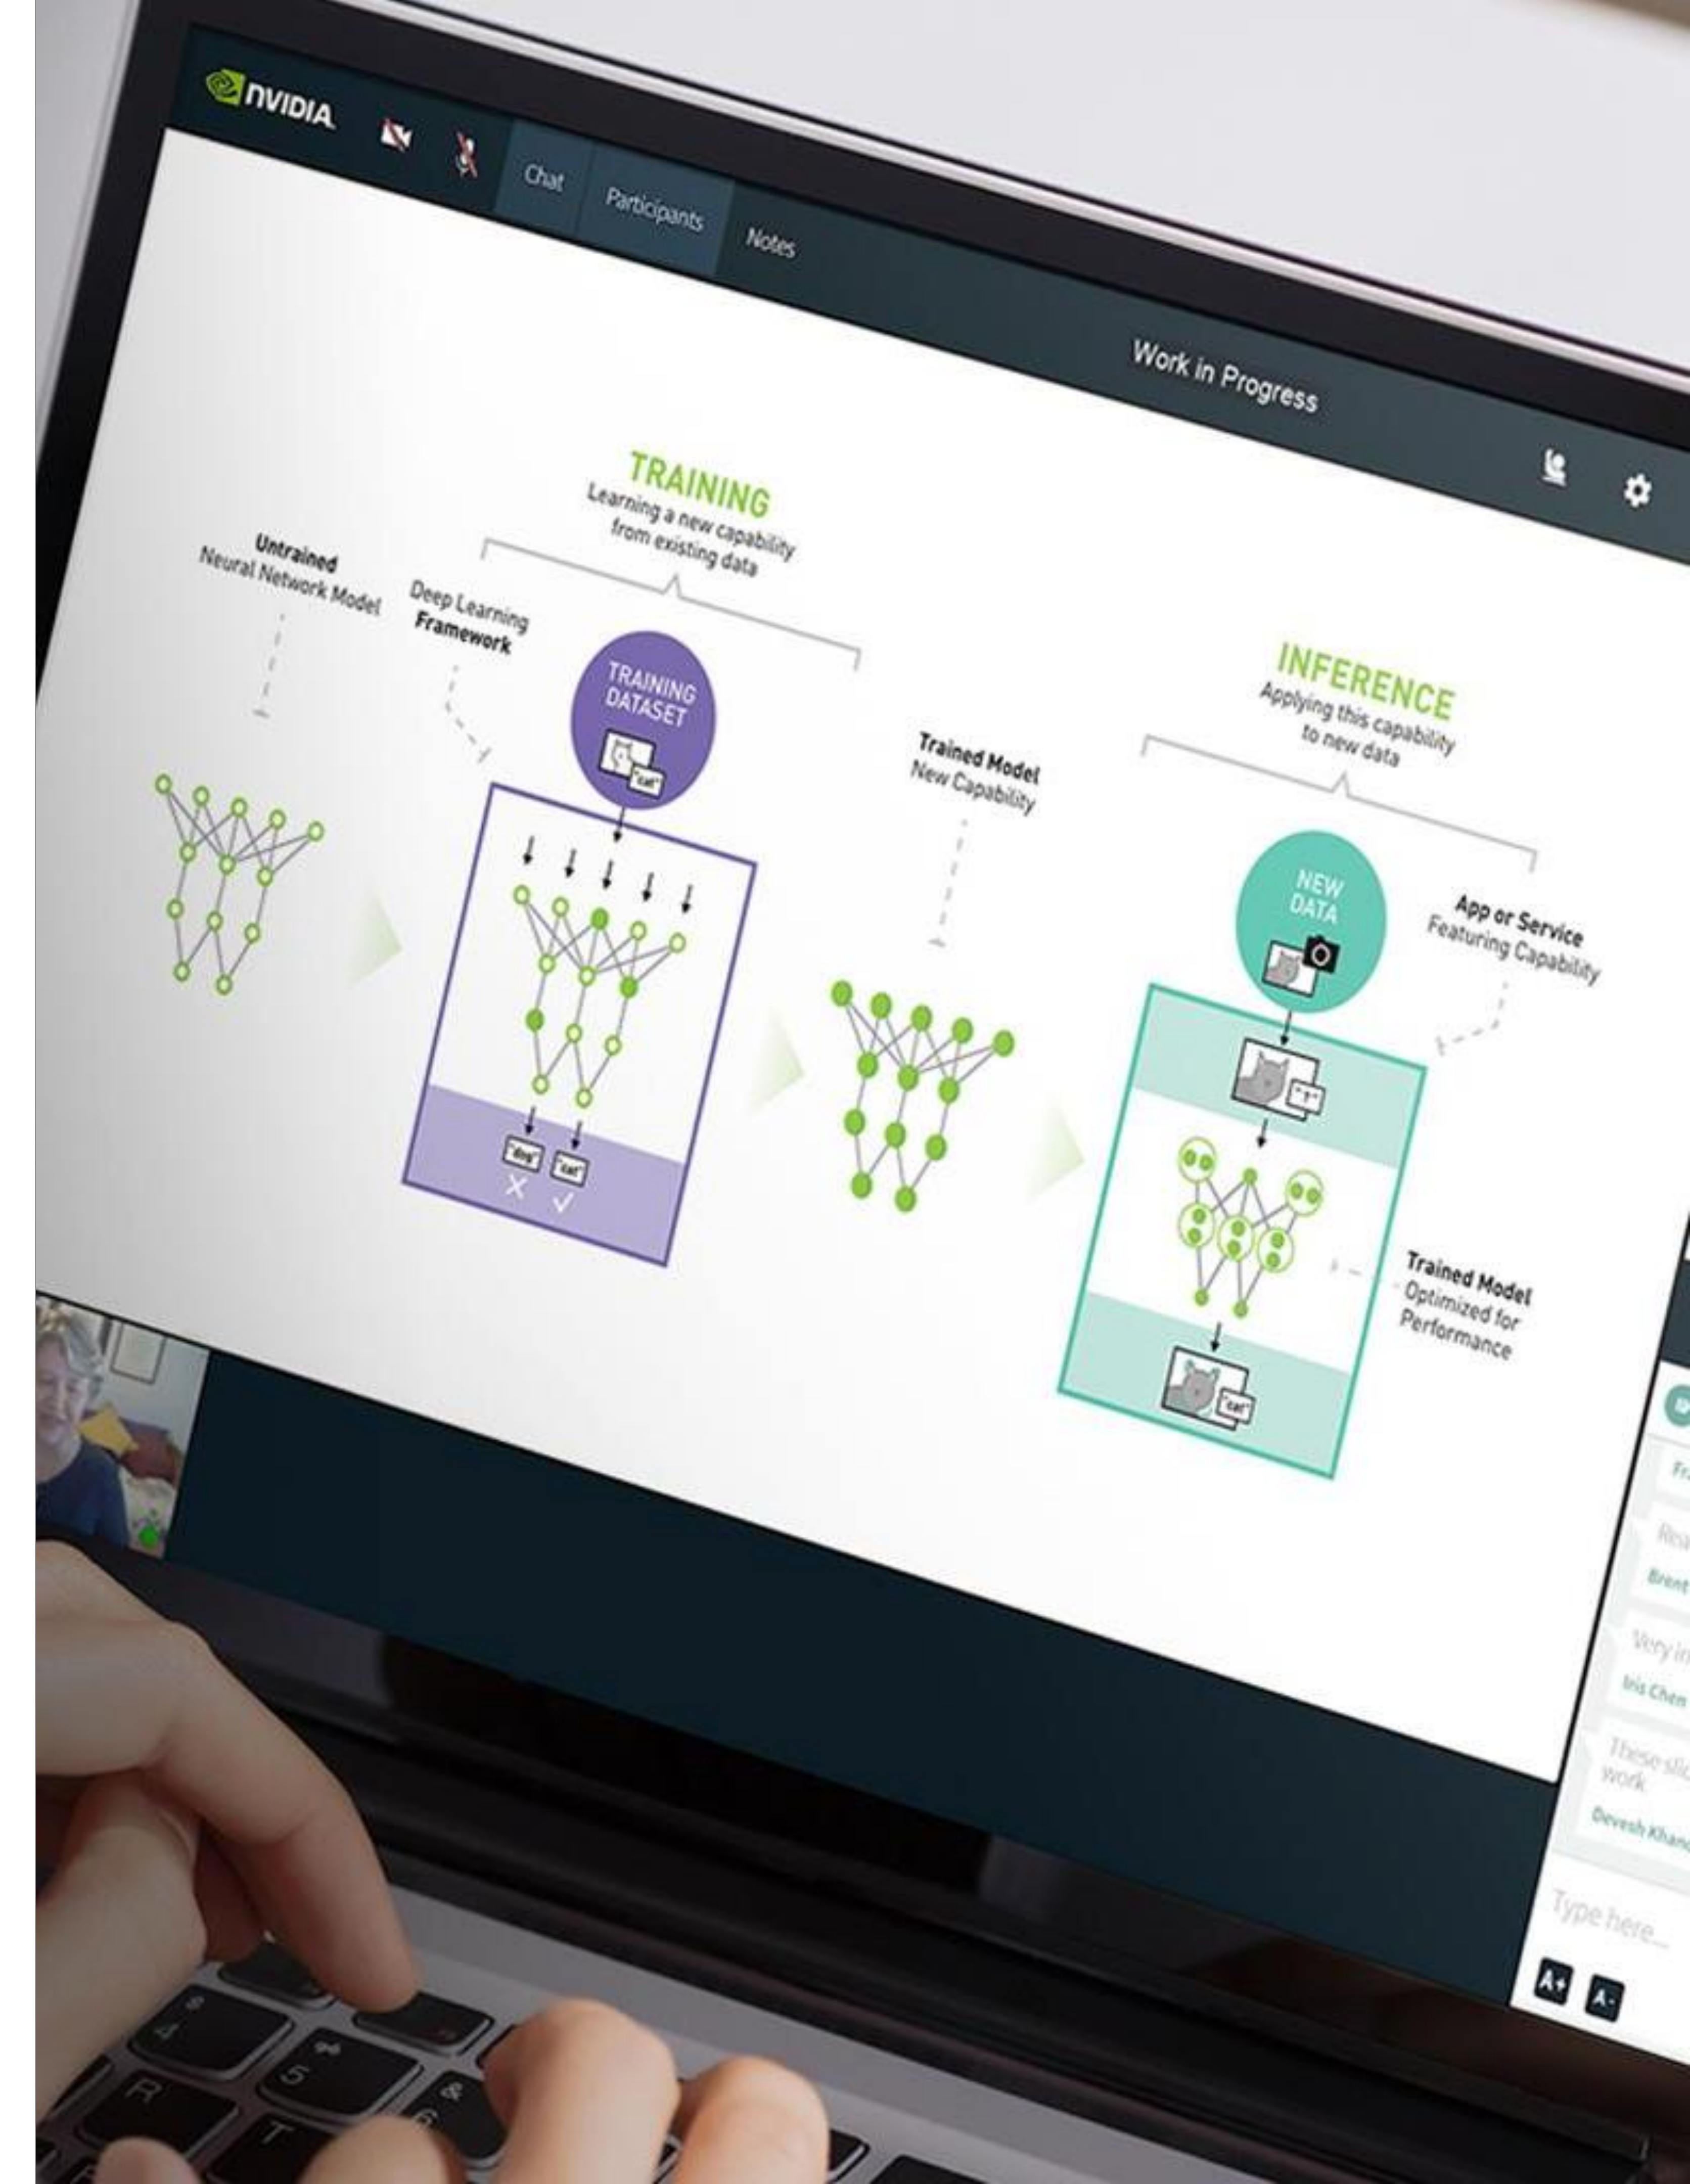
NVIDIA

Chat

Participants

Notes

Work in Progress

TRAINING
Learning a new capability from existing data

Untrained
Neural Network Model

Deep Learning
Framework

TRAINING DATASET

"cat"

"dog"

"cat"

Trained Model
New Capability

INFERENCE
Applying this capability to new data

NEW DATA

App or Service
Featuring Capability

"?"

Trained Model
Optimized for Performance

"cat"

Fr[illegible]

Rea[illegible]

Brent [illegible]

Very in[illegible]

Iris Chen

These slid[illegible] work

Devesh Khan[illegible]

Type here...

A+

A-